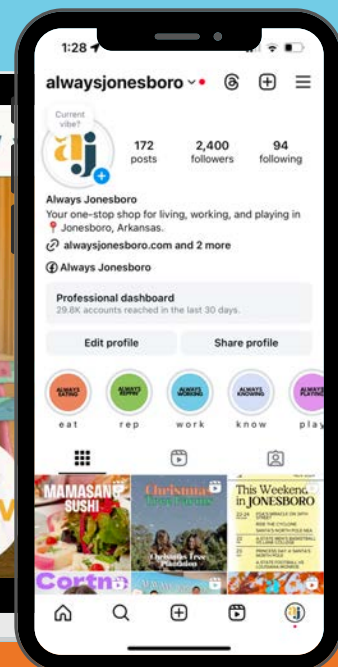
1:28

alwaysjonesboro

Current vibe?

aj

172
posts

2,400
followers

94
following

Always Jonesboro
Your one-stop shop for living, working, and playing in Jonesboro, Arkansas.
alwaysjonesboro.com and 2 more
Always Jonesboro

Professional dashboard
29.8K accounts reached in the last 30 days.

Edit profile
Share profile

ALWAYS EATING
eat
ALWAYS REPPIN'
rep
ALWAYS WORKING
work
ALWAYS KNOWING
know
ALWAYS PLAYING
play

MAMASANS SUSHI
Christmas Tree Plantation
Christmas Tree Plantation
This Weekend in JONESBORO
Cortne
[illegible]